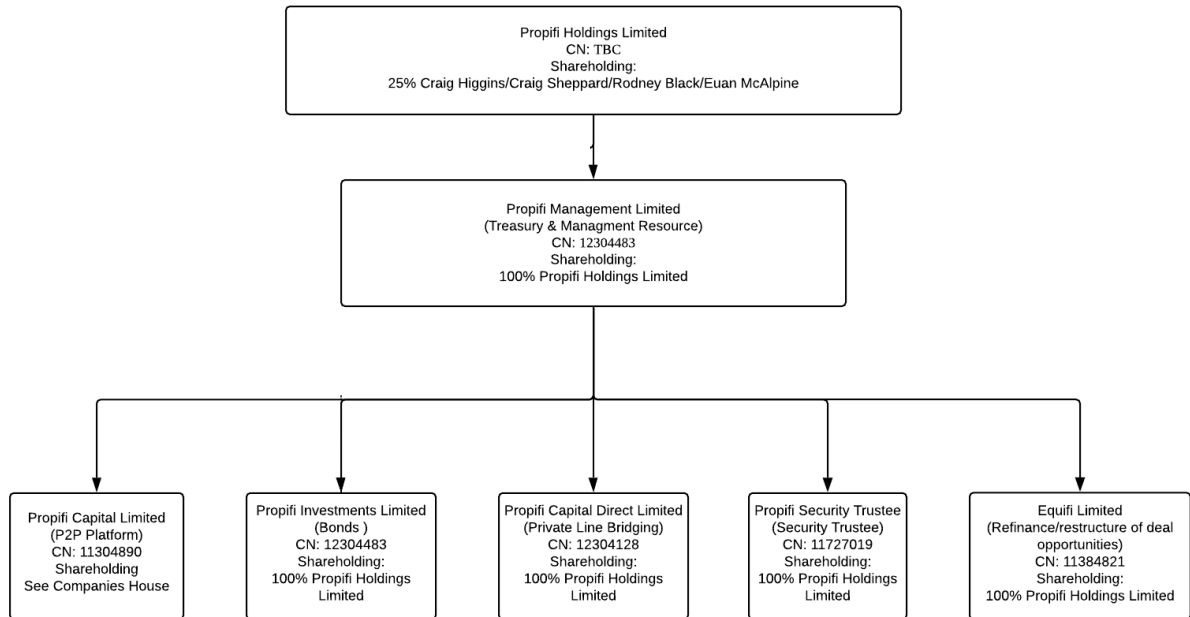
Propifi Holdings Limited
CN: TBC
Shareholding:
25% Craig Higgins/Craig Sheppard/Rodney Black/Euan McAlpine

Propifi Management Limited
(Treasury & Managment Resource)
CN: 12304483
Shareholding:
100% Propifi Holdings Limited

Propifi Capital Limited
(P2P Platform)
CN: 11304890
Shareholding
See Companies House

Propifi Investments Limited
(Bonds )
CN: 12304483
Shareholding:
100% Propifi Holdings Limited

Propifi Capital Direct Limited
(Private Line Bridging)
CN: 12304128
Shareholding:
100% Propifi Holdings Limited

Propifi Security Trustee
(Security Trustee)
CN: 11727019
Shareholding:
100% Propifi Holdings Limited

Equifi Limited
(Refinance/restructure of deal opportunities)
CN: 11384821
Shareholding:
100% Propifi Holdings Limited